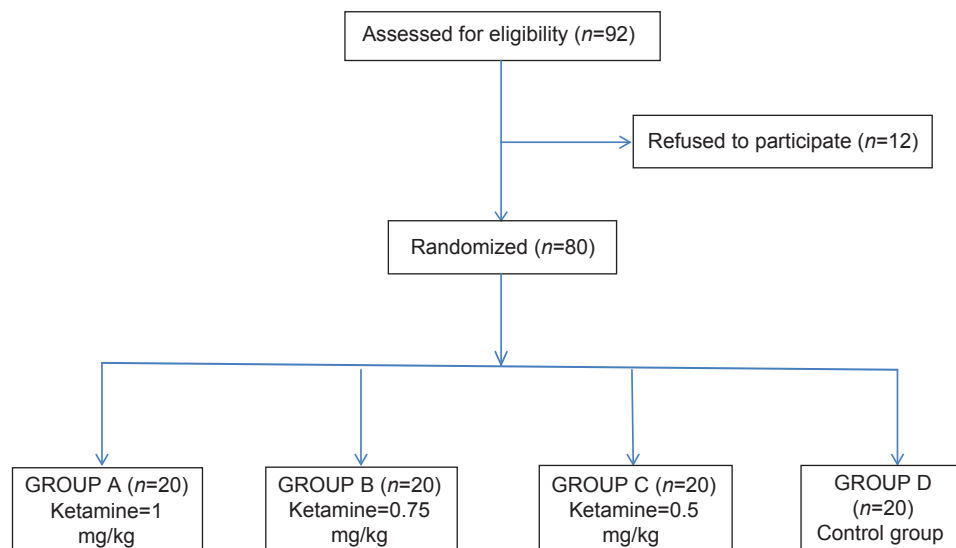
Assessed for eligibility ($n$=92)

Refused to participate ($n$=12)

Randomized ($n$=80)

GROUP A ($n$=20)
Ketamine=1 mg/kg

GROUP B ($n$=20)
Ketamine=0.75 mg/kg

GROUP C ($n$=20)
Ketamine=0.5 mg/kg

GROUP D ($n$=20)
Control group